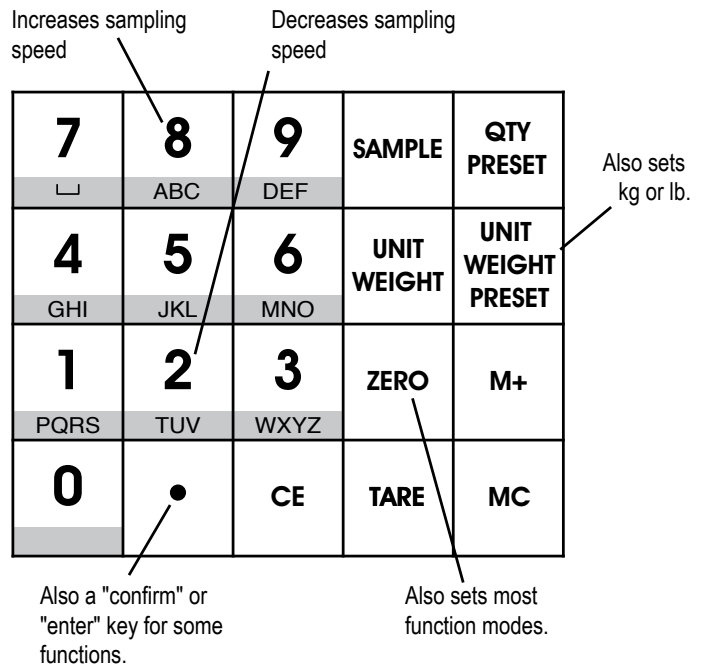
Increases sampling speed

Decreases sampling speed

| 7<br>␣ | 8<br>ABC | 9<br>DEF | SAMPLE | QTY PRESET |
|---|---|---|---|---|
| 4<br>GHI | 5<br>JKL | 6<br>MNO | UNIT WEIGHT | UNIT WEIGHT PRESET |
| 1<br>PQRS | 2<br>TUV | 3<br>WXYZ | ZERO | M+ |
| 0 | • | CE | TARE | MC |

Also sets kg or lb.

Also a "confirm" or "enter" key for some functions.

Also sets most function modes.